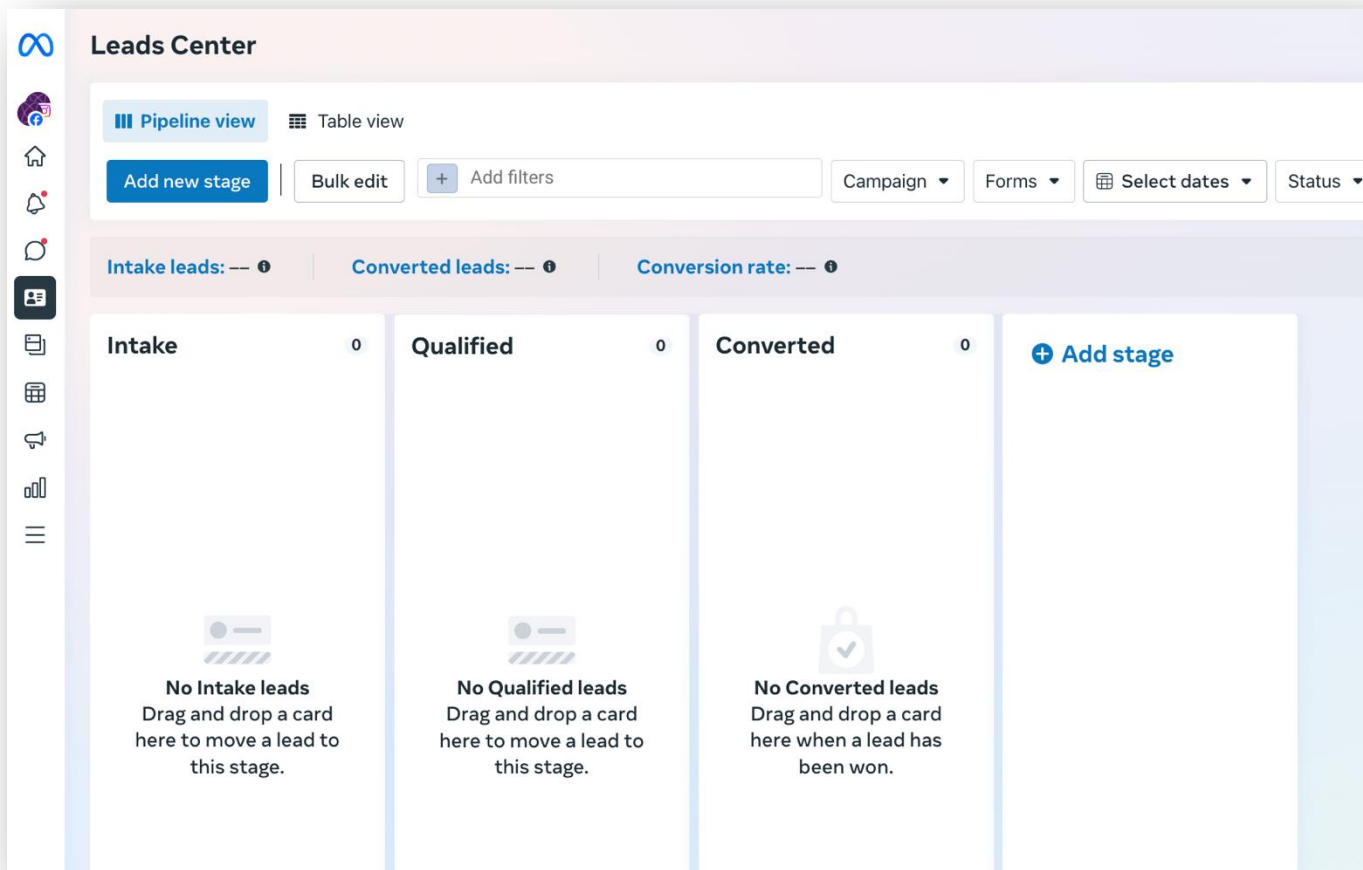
Leads Center

Pipeline view
Table view

Add new stage
Bulk edit
+ Add filters
Campaign
Forms
Select dates
Status

Intake leads: --
Converted leads: --
Conversion rate: --

Intake 0

No Intake leads
Drag and drop a card here to move a lead to this stage.

Qualified 0

No Qualified leads
Drag and drop a card here to move a lead to this stage.

Converted 0

No Converted leads
Drag and drop a card here when a lead has been won.

Add stage